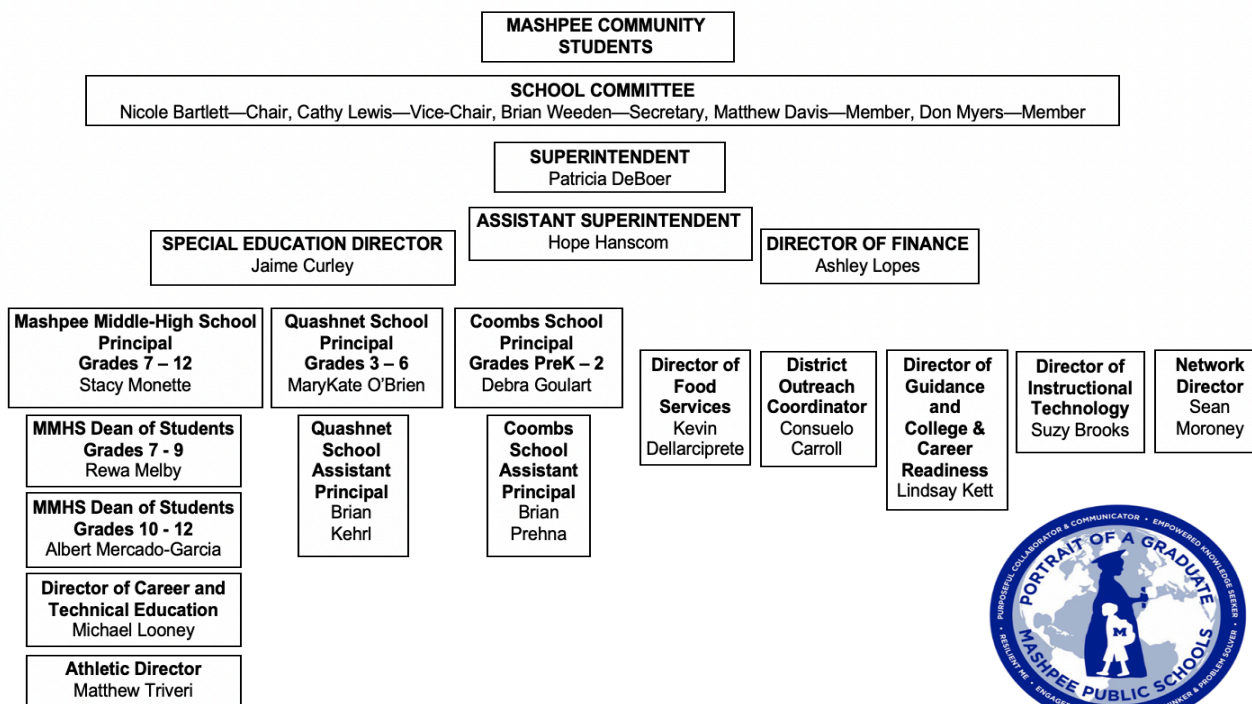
MASHPEE COMMUNITY STUDENTS

SCHOOL COMMITTEE
Nicole Bartlett—Chair, Cathy Lewis—Vice-Chair, Brian Weeden—Secretary, Matthew Davis—Member, Don Myers—Member

SUPERINTENDENT
Patricia DeBoer

ASSISTANT SUPERINTENDENT
Hope Hanscom

SPECIAL EDUCATION DIRECTOR
Jaime Curley

DIRECTOR OF FINANCE
Ashley Lopes

Mashpee Middle-High School Principal Grades 7 – 12
Stacy Monette

MMHS Dean of Students Grades 7 - 9
Rewa Melby

MMHS Dean of Students Grades 10 - 12
Albert Mercado-Garcia

Director of Career and Technical Education
Michael Looney

Athletic Director
Matthew Triveri

Quashnet School Principal Grades 3 – 6
MaryKate O'Brien

Quashnet School Assistant Principal
Brian Kehrl

Coombs School Principal Grades PreK – 2
Debra Goulart

Coombs School Assistant Principal
Brian Prehna

Director of Food Services
Kevin Dellarciprete

District Outreach Coordinator
Consuelo Carroll

Director of Guidance and College & Career Readiness
Lindsay Kett

Director of Instructional Technology
Suzy Brooks

Network Director
Sean Moroney

PORTRAIT OF A GRADUATE
PURPOSEFUL COLLABORATOR & COMMUNICATOR • EMPOWERED KNOWLEDGE SEEKER • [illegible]INKER & PROBLEM SOLVER • ENGAGE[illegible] • RESILIENT ME
M
MASHPEE PUBLIC SCHOOLS